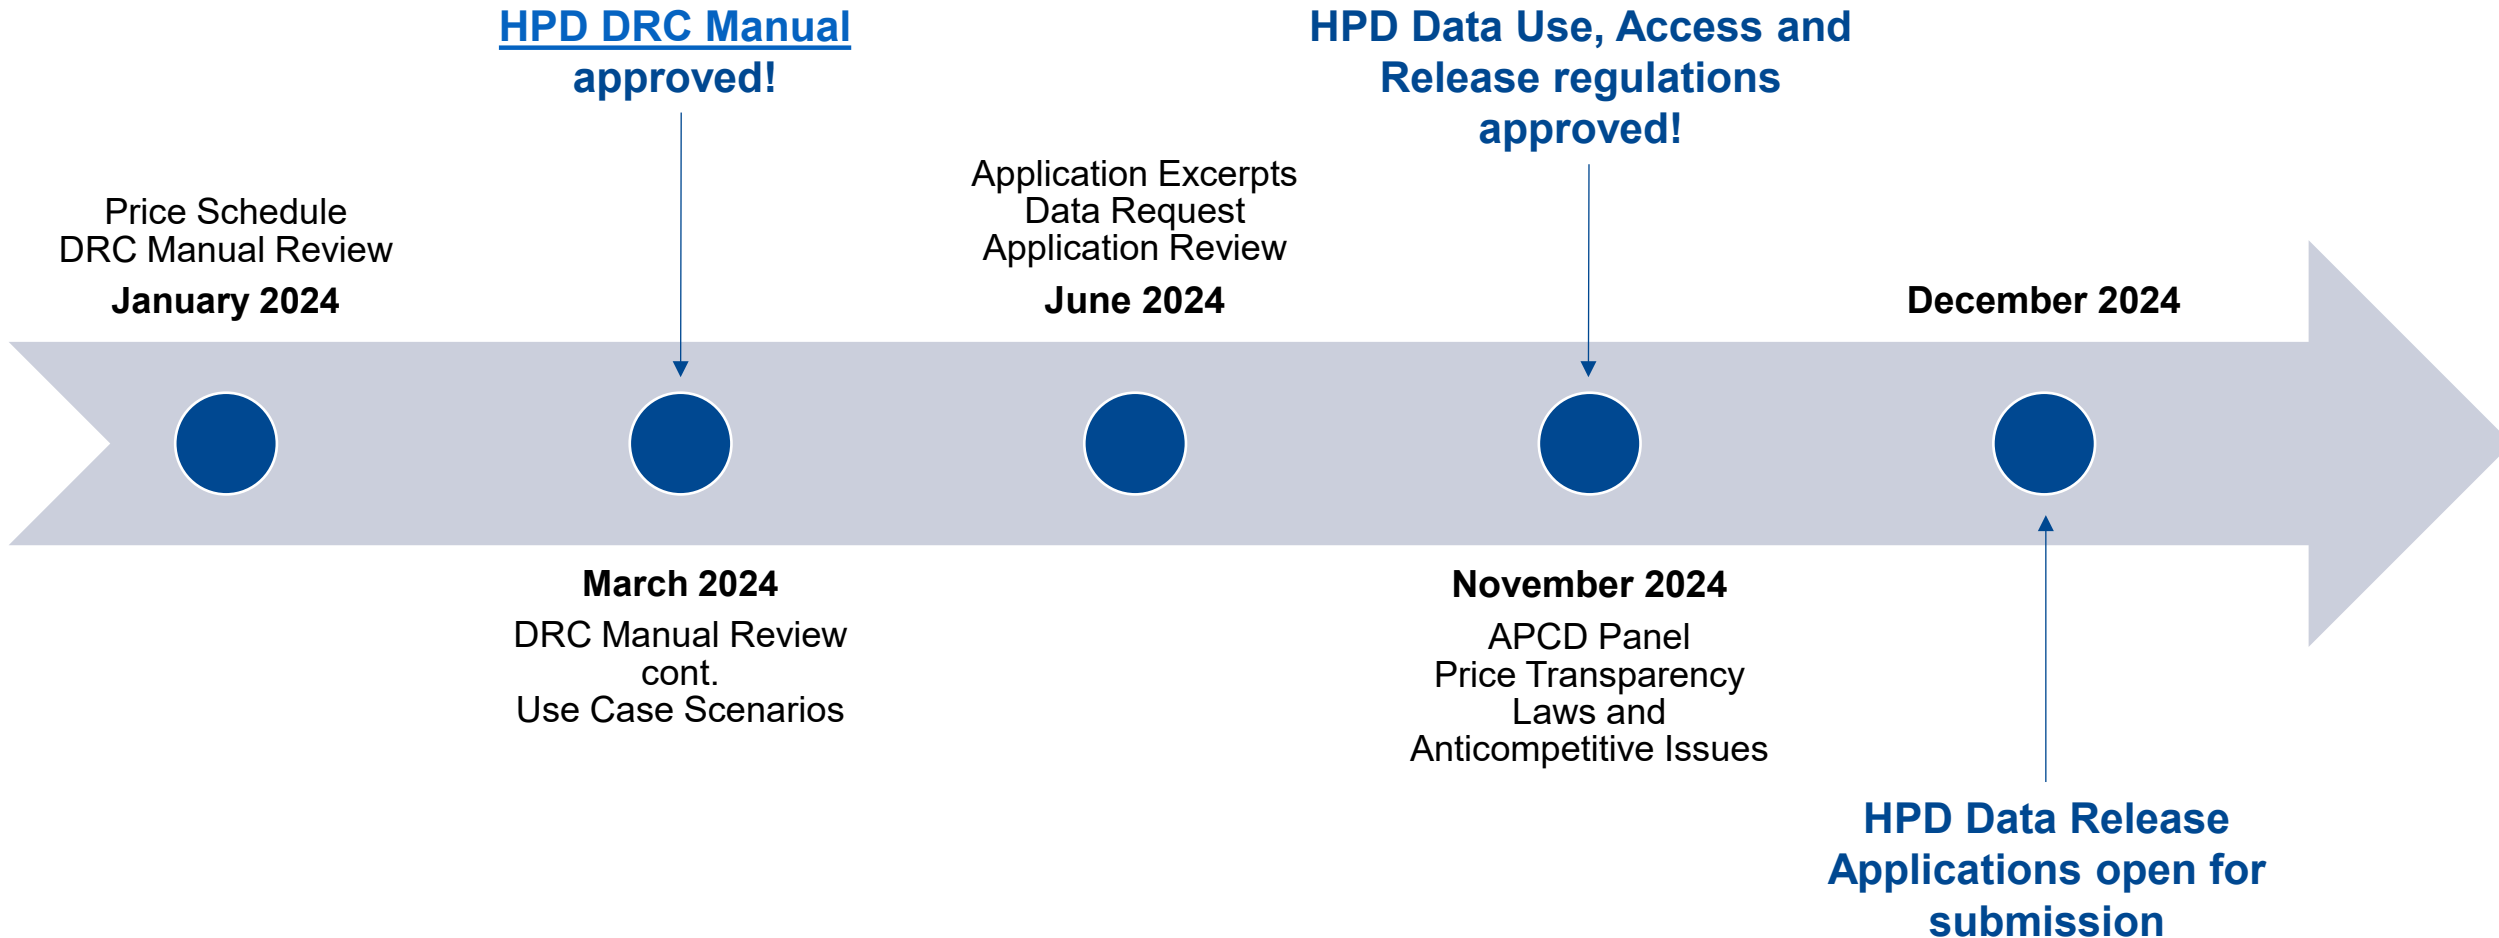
HPD DRC Manual approved!

HPD Data Use, Access and Release regulations approved!

Price Schedule
DRC Manual Review

January 2024

Application Excerpts
Data Request
Application Review

June 2024

December 2024

March 2024

DRC Manual Review cont.
Use Case Scenarios

November 2024

APCD Panel
Price Transparency Laws and Anticompetitive Issues

HPD Data Release Applications open for submission